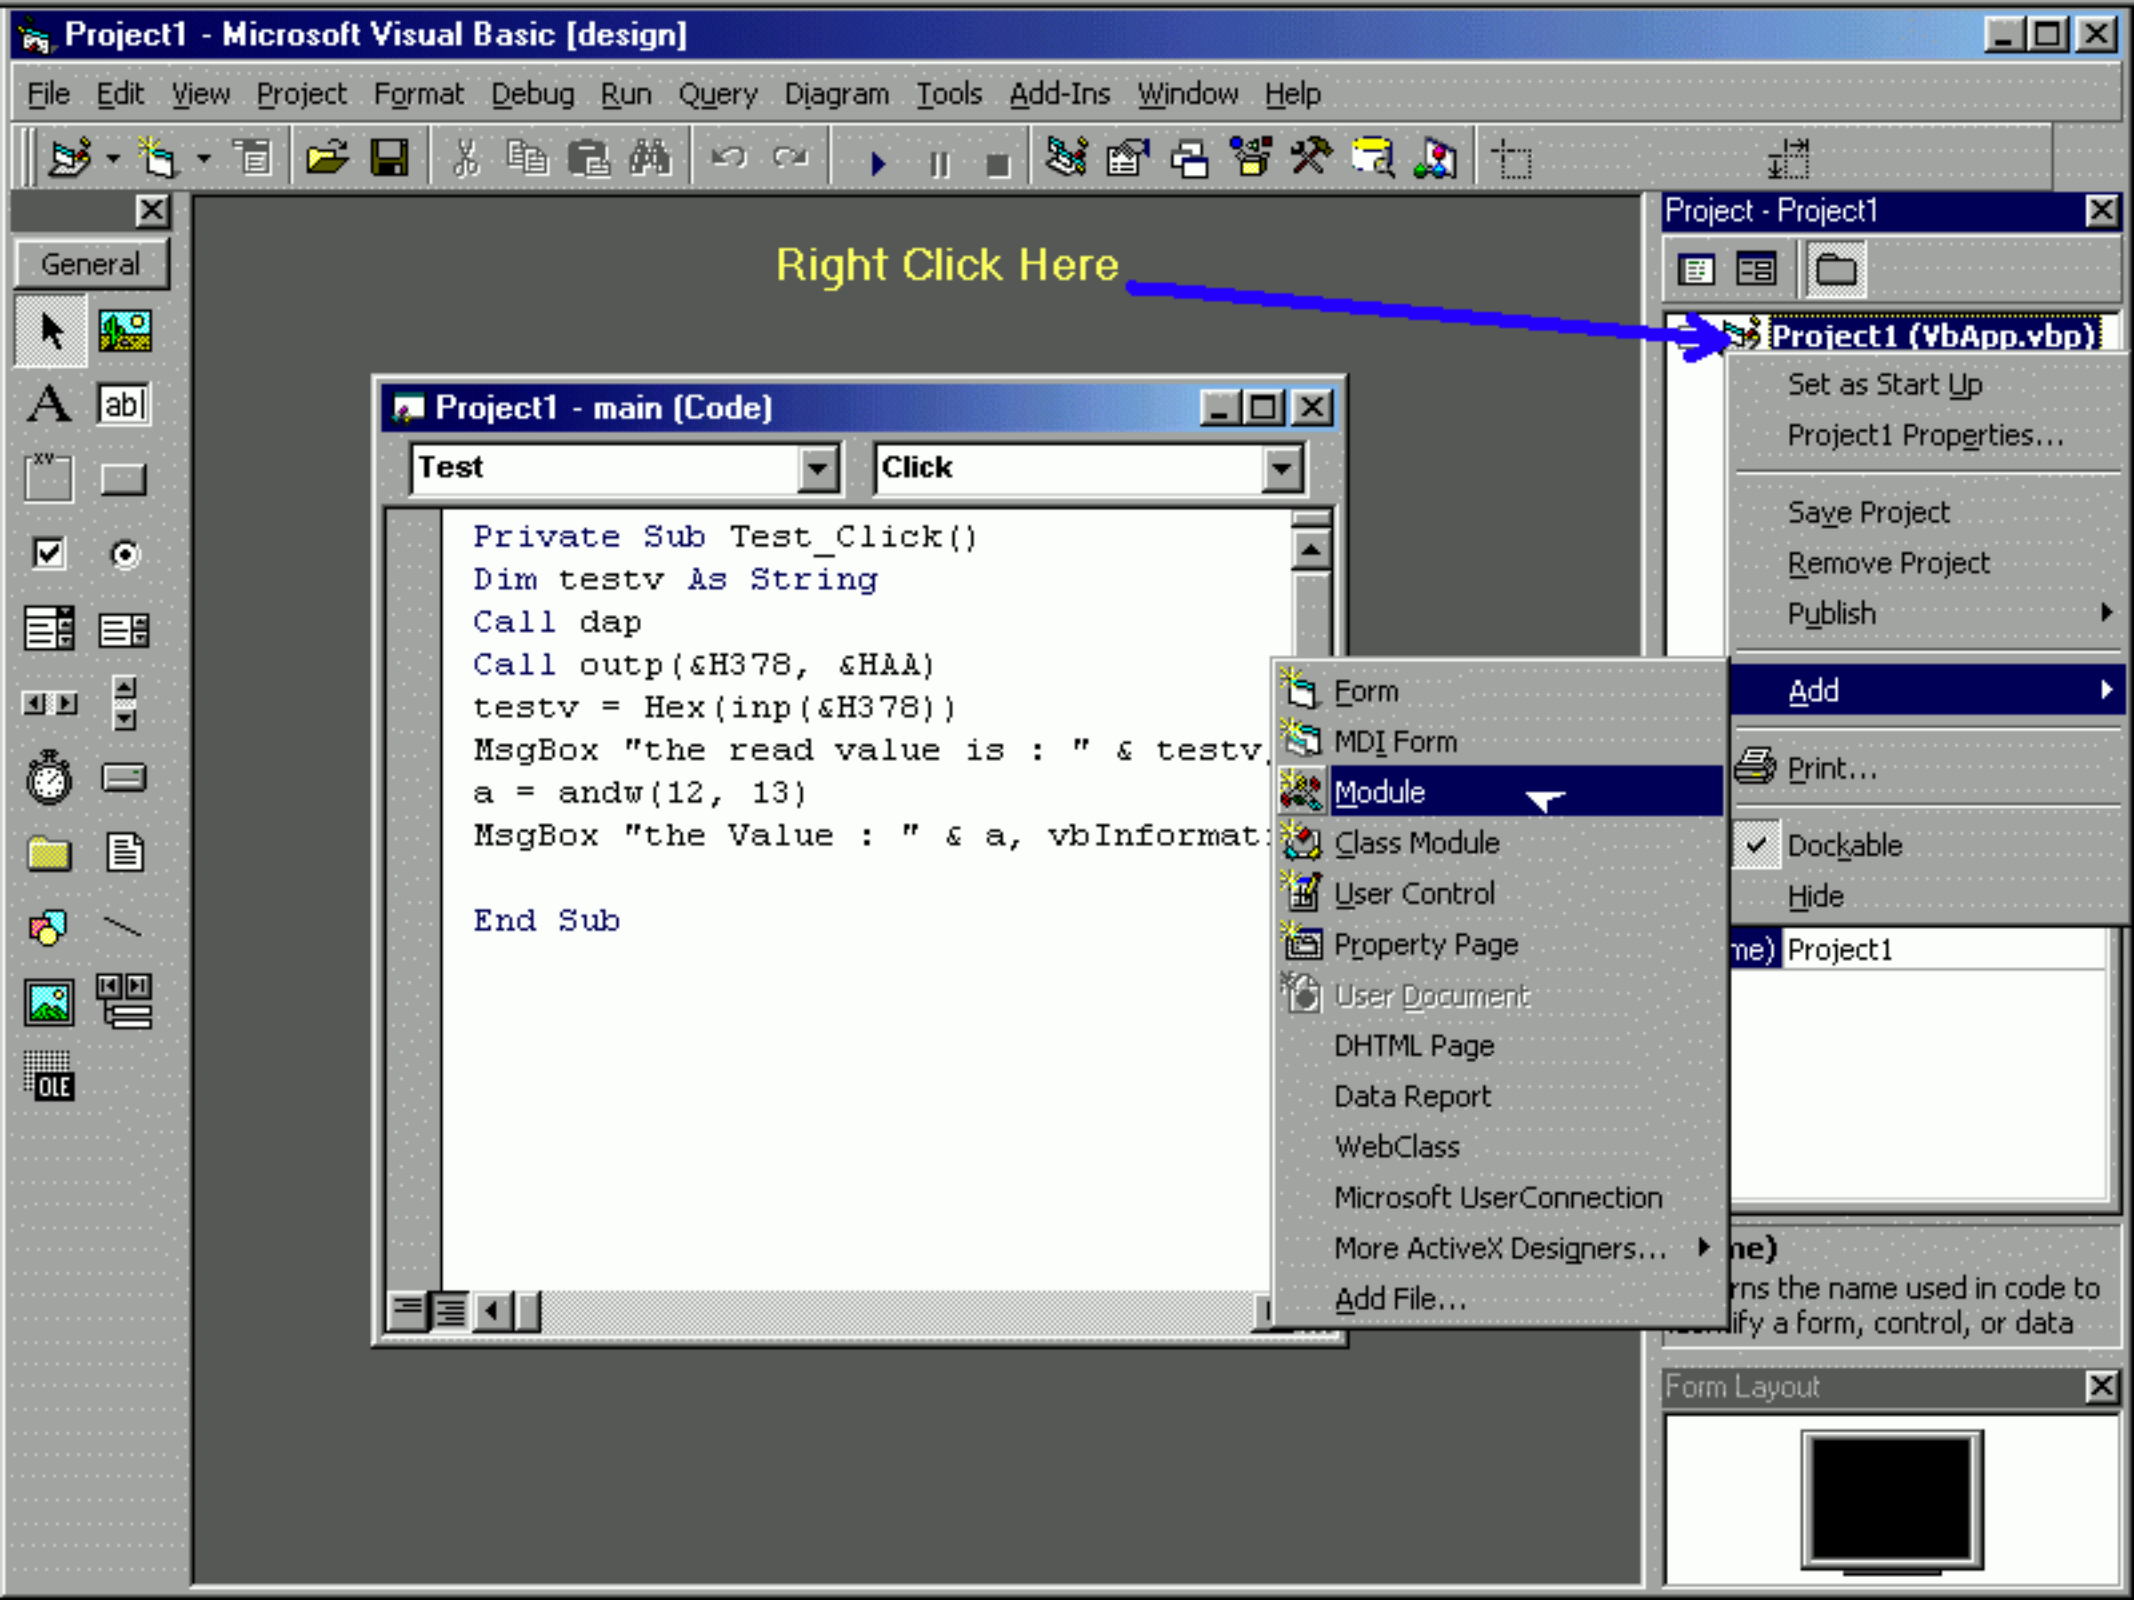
Project1 - Microsoft Visual Basic [design]

File Edit View Project Format Debug Run Query Diagram Tools Add-Ins Window Help

General

abl

OLE

Right Click Here

Project1 - main (Code)

Test

Click

Private Sub Test_Click()
Dim testv As String
Call dap
Call outp(&H378, &HAA)
testv = Hex(inp(&H378))
MsgBox "the read value is : " & testv,
a = andw(12, 13)
MsgBox "the Value : " & a, vbInformat

End Sub

Project - Project1

Project1 (VbApp.vbp)

Set as Start Up
Project1 Properties...
Save Project
Remove Project
Publish
Add
Print...
Dockable
Hide

Form
MDI Form
Module
Class Module
User Control
Property Page
User Document
DHTML Page
Data Report
WebClass
Microsoft UserConnection
More ActiveX Designers...
Add File...

me) Project1

ne)
rns the name used in code to
ify a form, control, or data

Form Layout